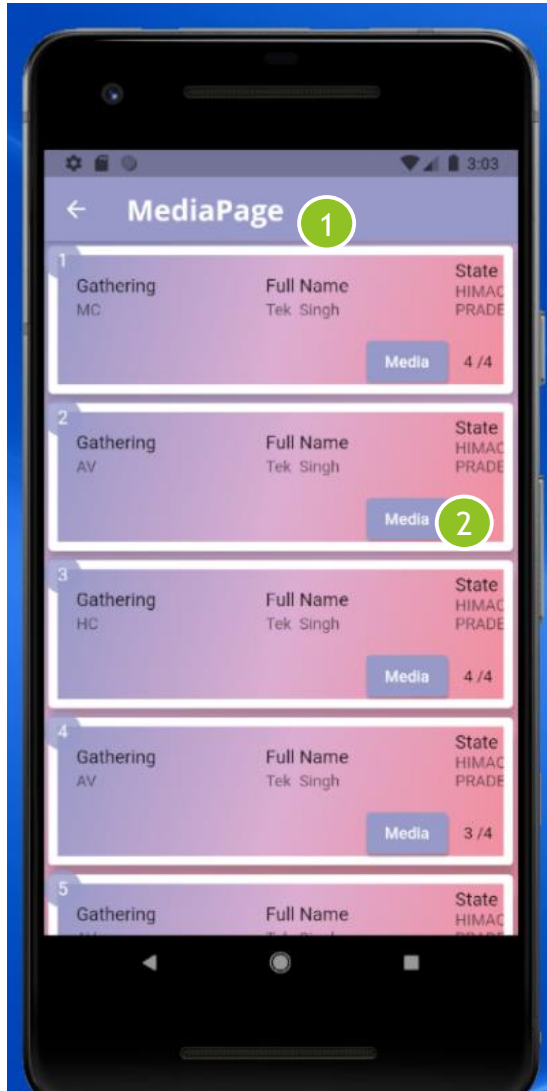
3:03

MediaPage 1

1
Gathering
MC
Full Name
Tek Singh
State
HIMAC
PRADE
Media 4 /4

2
Gathering
AV
Full Name
Tek Singh
State
HIMAC
PRADE
Media 2

3
Gathering
HC
Full Name
Tek Singh
State
HIMAC
PRADE
Media 4 /4

4
Gathering
AV
Full Name
Tek Singh
State
HIMAC
PRADE
Media 3 /4

5
Gathering
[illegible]
Full Name
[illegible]
State
HIMAC
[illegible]